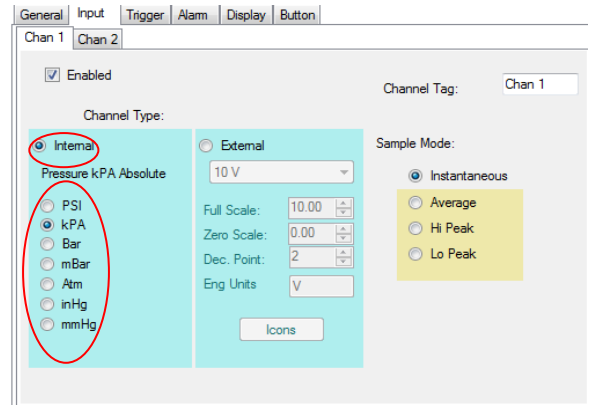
General Input Trigger Alarm Display Button

Chan 1 Chan 2

Enabled

Channel Tag: Chan 1

Channel Type:

Internal

Pressure kPA Absolute

PSI
kPA
Bar
mBar
Atm
inHg
mmHg

External

10 V

Full Scale: 10.00
Zero Scale: 0.00
Dec. Point: 2
Eng Units V

Icons

Sample Mode:

Instantaneous
Average
Hi Peak
Lo Peak